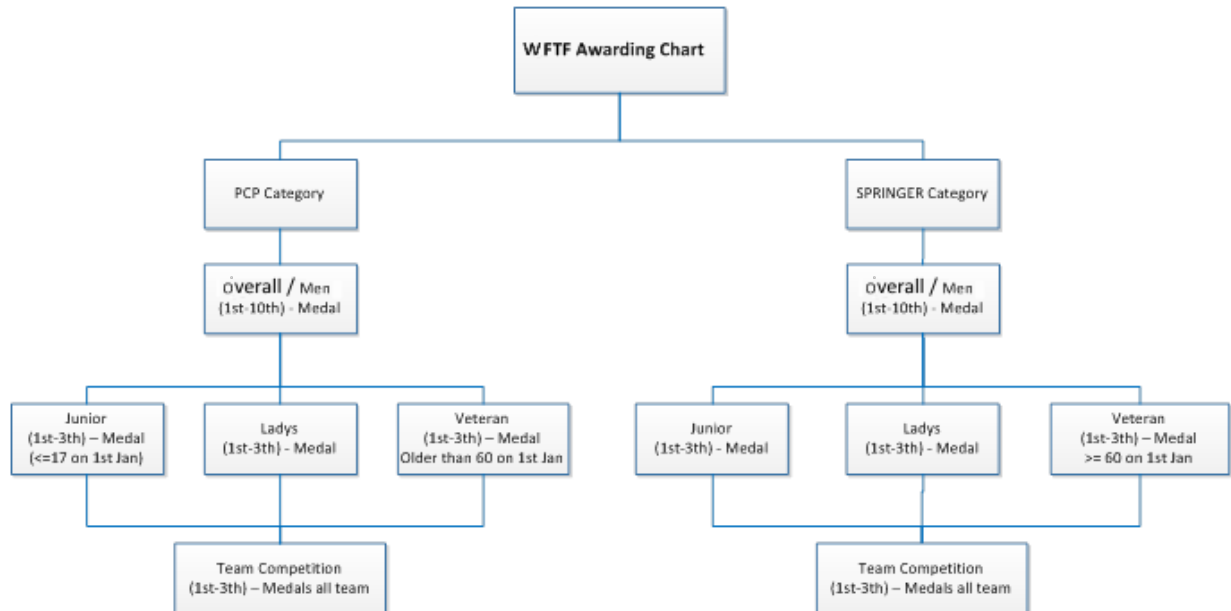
WFTF Awarding Chart

PCP Category

overall / Men
(1st-10th) - Medal

Junior
(1st-3th) – Medal
(<=17 on 1st Jan)

Ladys
(1st-3th) - Medal

Veteran
(1st-3th) – Medal
Older than 60 on 1st Jan

Team Competition
(1st-3th) – Medals all team

SPRINGER Category

overall / Men
(1st-10th) - Medal

Junior
(1st-3th) - Medal

Ladys
(1st-3th) - Medal

Veteran
(1st-3th) – Medal
>= 60 on 1st Jan

Team Competition
(1st-3th) – Medals all team